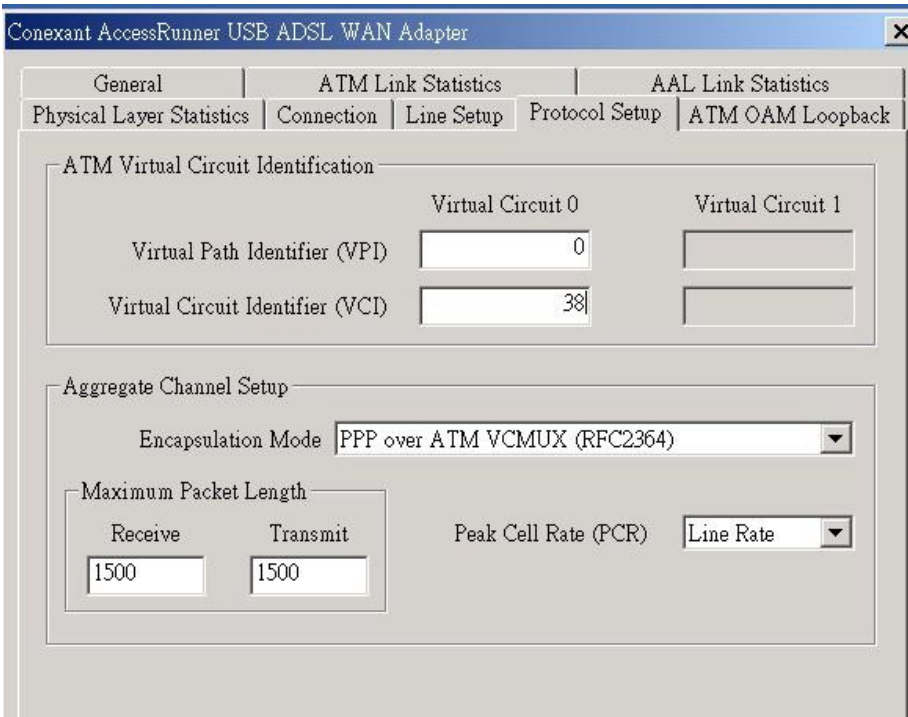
Conexant AccessRunner USB ADSL WAN Adapter

General | ATM Link Statistics | AAL Link Statistics
Physical Layer Statistics | Connection | Line Setup | Protocol Setup | ATM OAM Loopback

ATM Virtual Circuit Identification

Virtual Circuit 0
Virtual Circuit 1

Virtual Path Identifier (VPI) 0

Virtual Circuit Identifier (VCI) 38

Aggregate Channel Setup

Encapsulation Mode PPP over ATM VCMUX (RFC2364)

Maximum Packet Length

Receive
1500

Transmit
1500

Peak Cell Rate (PCR) Line Rate